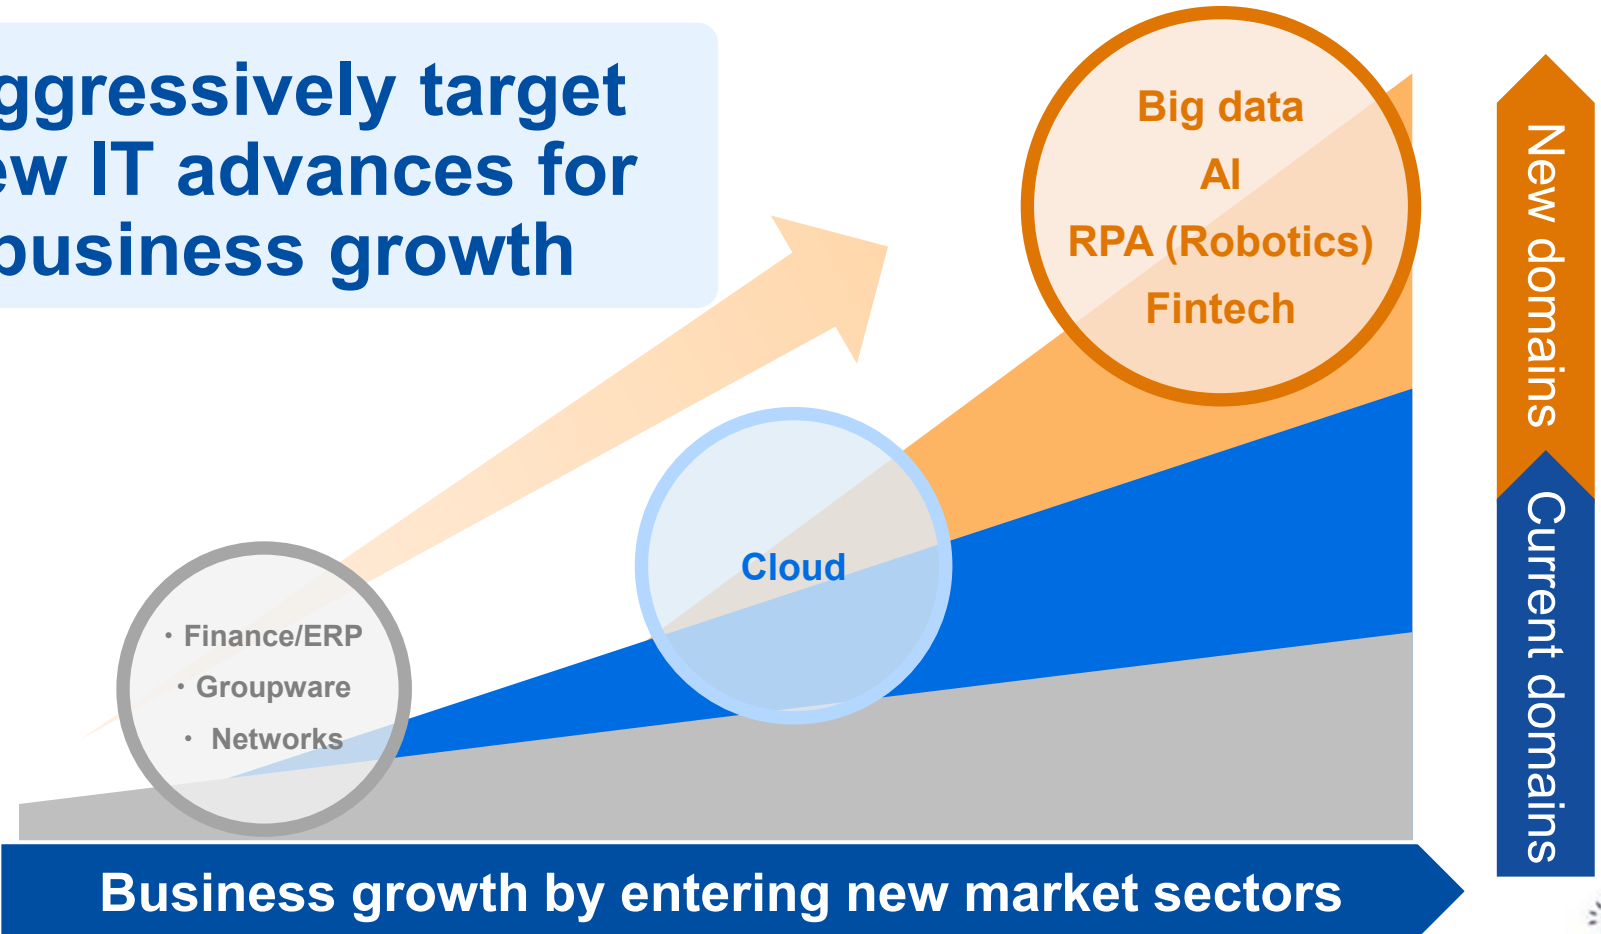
ggressively target
ew IT advances for
business growth

Big data
AI
RPA (Robotics)
Fintech

New domains

Current domains

Cloud

・Finance/ERP
・Groupware
・ Networks

Business growth by entering new market sectors